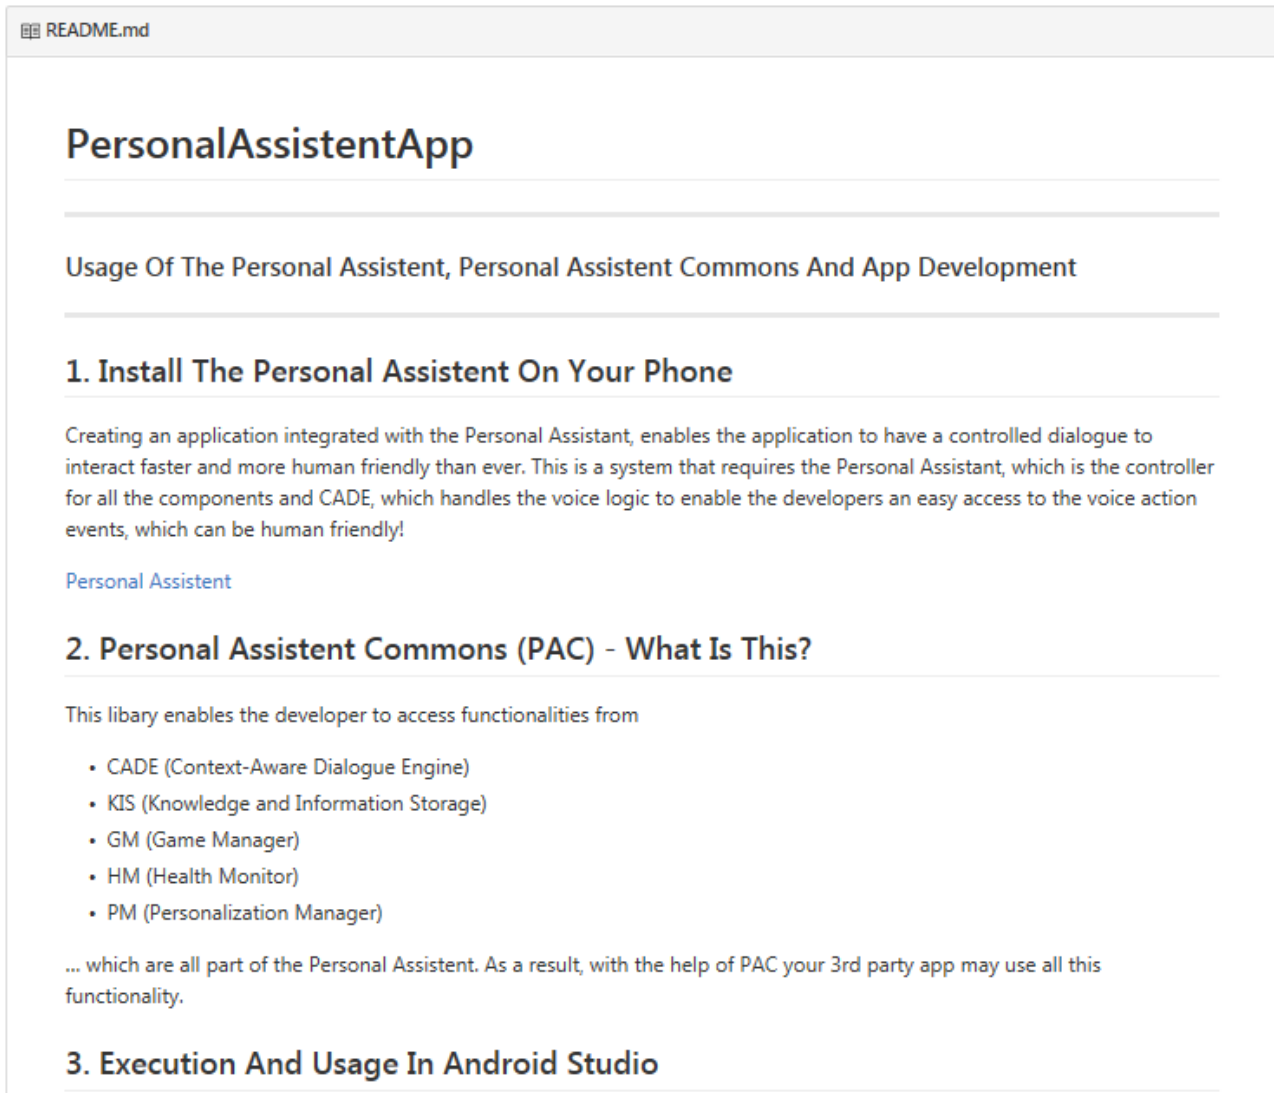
README.md

# PersonalAssistentApp

Usage Of The Personal Assistent, Personal Assistent Commons And App Development

## 1. Install The Personal Assistent On Your Phone

Creating an application integrated with the Personal Assistant, enables the application to have a controlled dialogue to interact faster and more human friendly than ever. This is a system that requires the Personal Assistant, which is the controller for all the components and CADE, which handles the voice logic to enable the developers an easy access to the voice action events, which can be human friendly!

Personal Assistent

## 2. Personal Assistent Commons (PAC) - What Is This?

This libary enables the developer to access functionalities from

- CADE (Context-Aware Dialogue Engine)
- KIS (Knowledge and Information Storage)
- GM (Game Manager)
- HM (Health Monitor)
- PM (Personalization Manager)

... which are all part of the Personal Assistent. As a result, with the help of PAC your 3rd party app may use all this functionality.

## 3. Execution And Usage In Android Studio